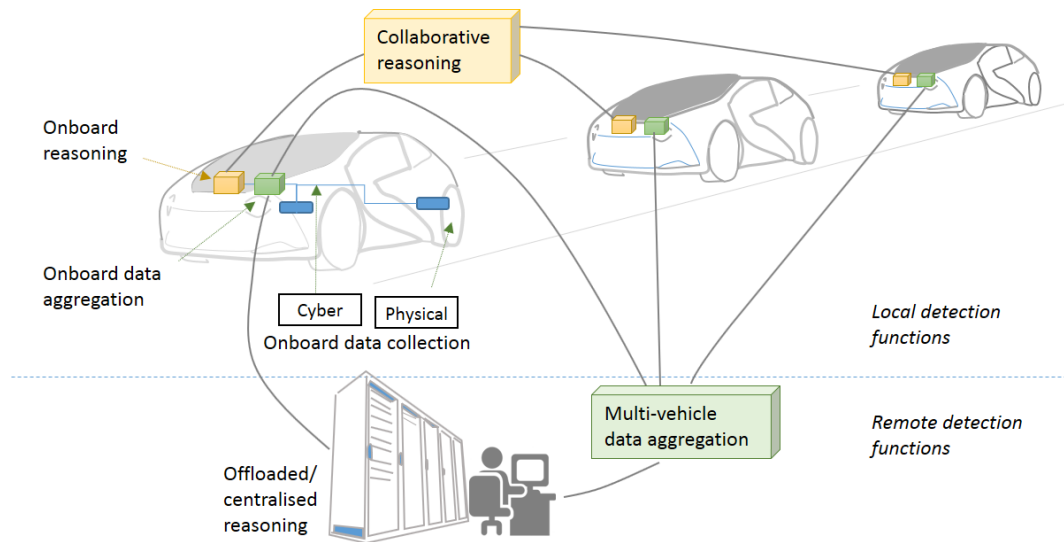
Collaborative reasoning

Onboard reasoning

Onboard data aggregation

Cyber

Physical

Onboard data collection

Local detection functions

Multi-vehicle data aggregation

Remote detection functions

Offloaded/ centralised reasoning